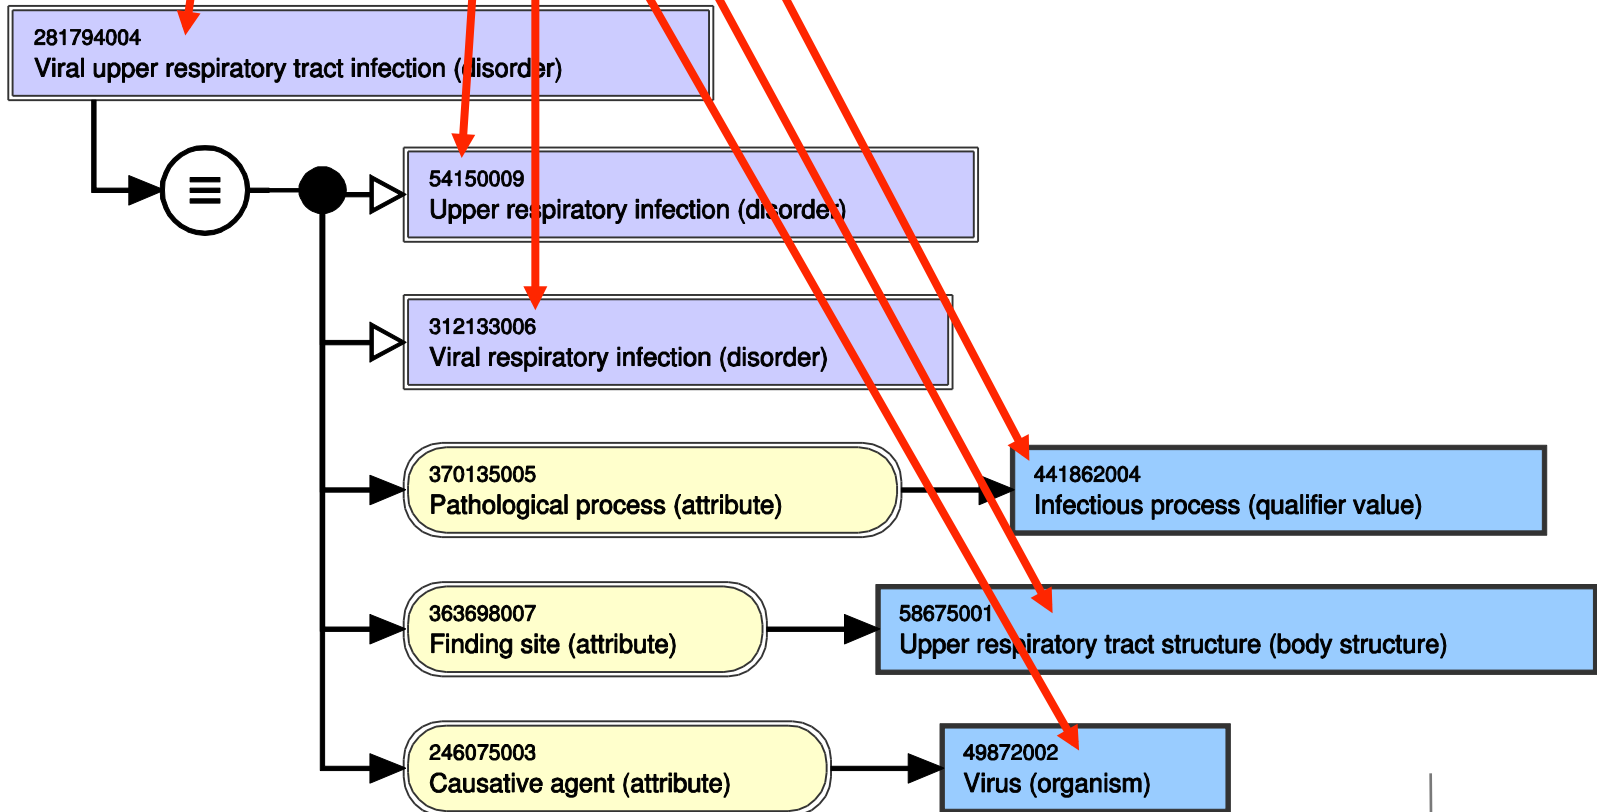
281794004
Viral upper respiratory tract infection (disorder)

≡

54150009
Upper respiratory infection (disorder)

312133006
Viral respiratory infection (disorder)

370135005
Pathological process (attribute)

441862004
Infectious process (qualifier value)

363698007
Finding site (attribute)

58675001
Upper respiratory tract structure (body structure)

246075003
Causative agent (attribute)

49872002
Virus (organism)